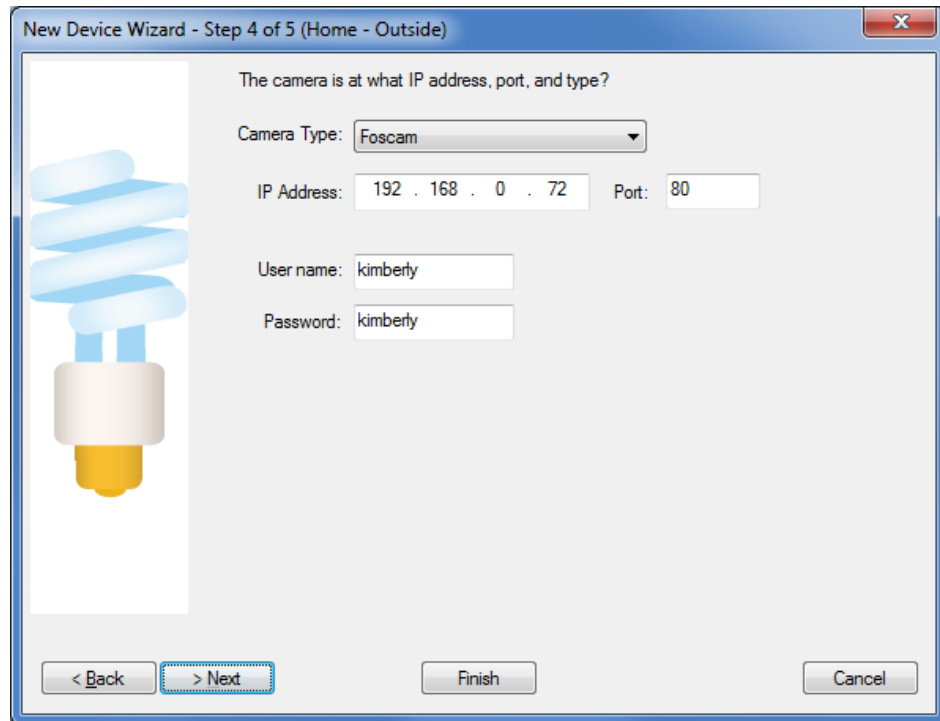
New Device Wizard - Step 4 of 5 (Home - Outside)

The camera is at what IP address, port, and type?

Camera Type: Foscam

IP Address: 192 . 168 . 0 . 72 Port: 80

User name: kimberly

Password: kimberly

< Back

> Next

Finish

Cancel